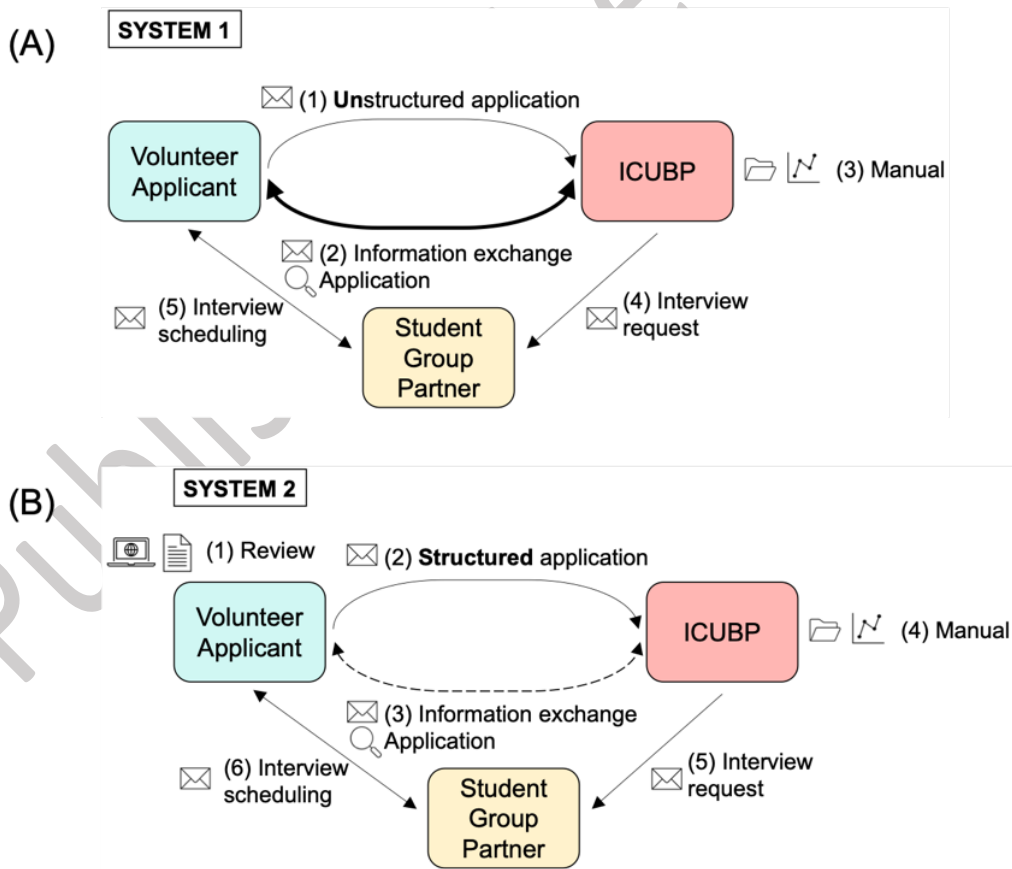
(A)
SYSTEM 1

(1) Unstructured application

Volunteer Applicant

ICUBP

(3) Manual

(2) Information exchange
Application

(5) Interview scheduling

(4) Interview request

Student Group Partner

(B)
SYSTEM 2

(1) Review

(2) Structured application

Volunteer Applicant

ICUBP

(4) Manual

(3) Information exchange
Application

(6) Interview scheduling

(5) Interview request

Student Group Partner